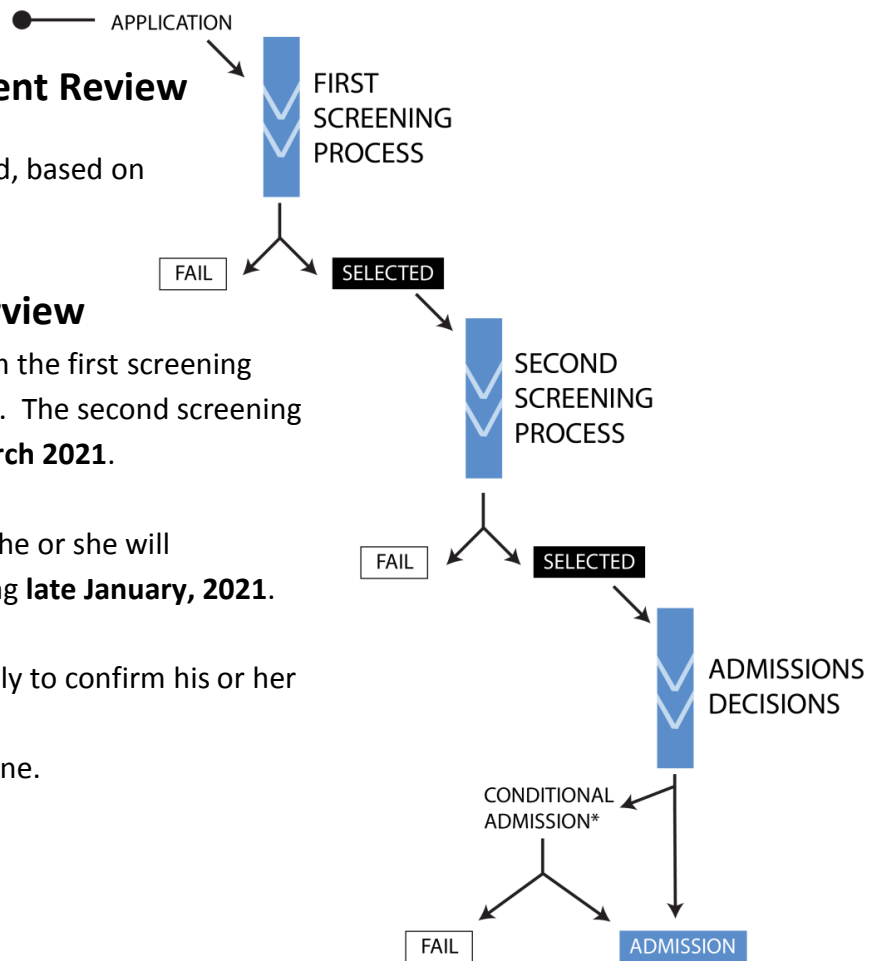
APPLICATION

ent Review

d, based on

FIRST SCREENING PROCESS

FAIL

SELECTED

view

n the first screening

. The second screening

rch 2021.

SECOND SCREENING PROCESS

he or she will

g late January, 2021.

FAIL

SELECTED

ly to confirm his or her

ne.

ADMISSIONS DECISIONS

CONDITIONAL ADMISSION*

FAIL

ADMISSION